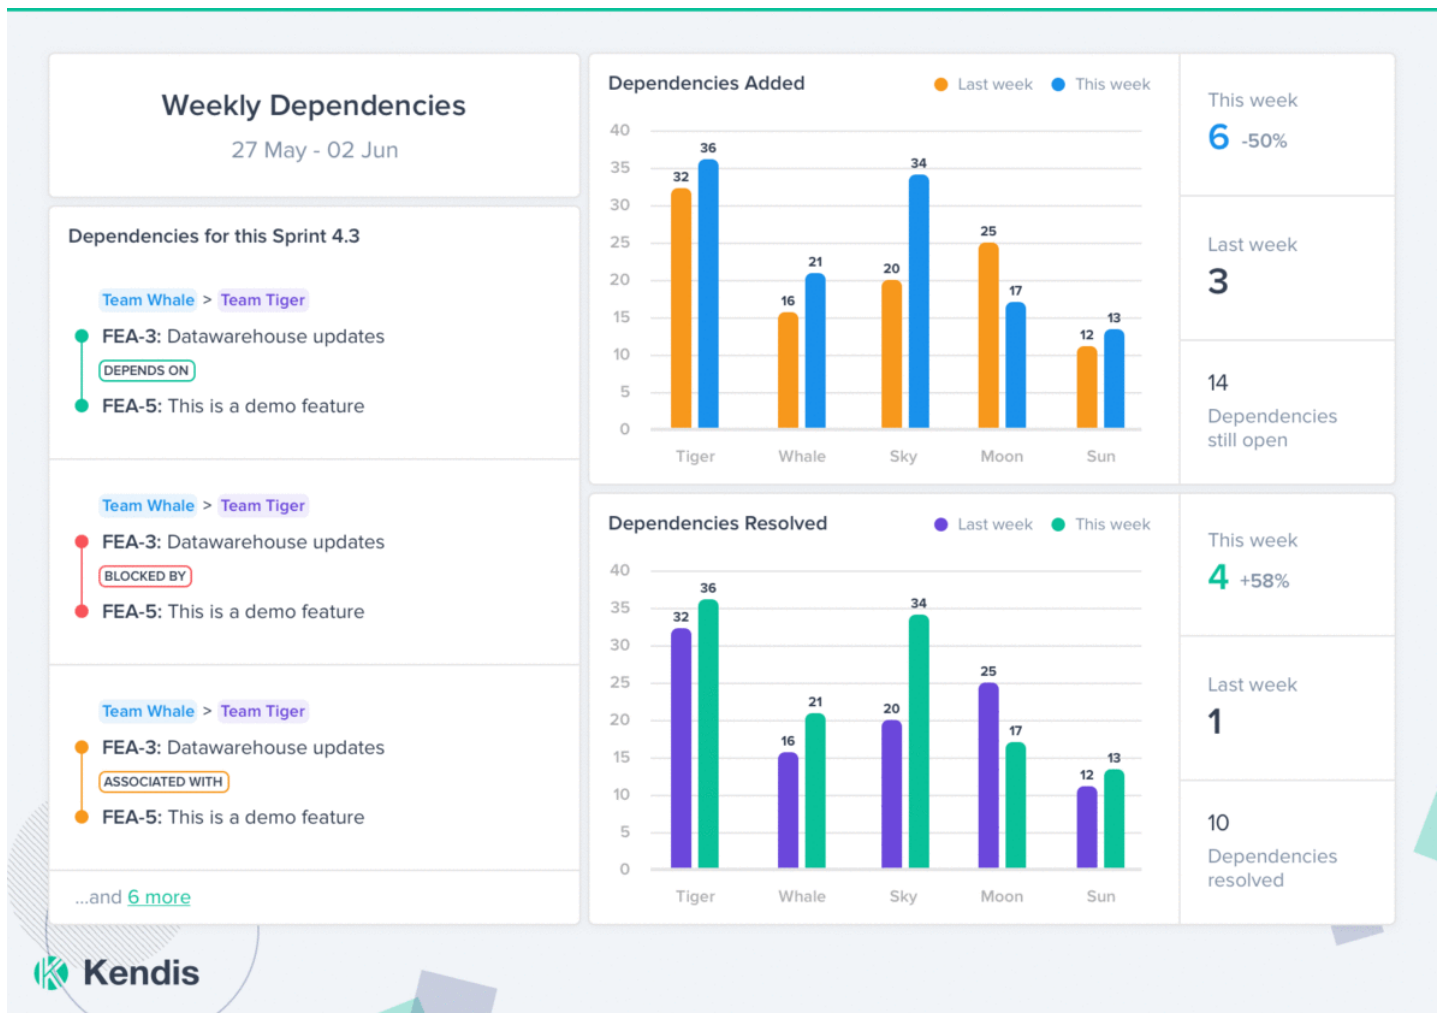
Weekly Dependencies
27 May - 02 Jun

Dependencies for this Sprint 4.3

Team Whale > Team Tiger
FEA-3: Datawarehouse updates
DEPENDS ON
FEA-5: This is a demo feature

Team Whale > Team Tiger
FEA-3: Datawarehouse updates
BLOCKED BY
FEA-5: This is a demo feature

Team Whale > Team Tiger
FEA-3: Datawarehouse updates
ASSOCIATED WITH
FEA-5: This is a demo feature

...and 6 more

Dependencies Added
Last week This week
40 35 30 25 20 15 10 5 0
32 36 16 21 20 34 25 17 12 13
Tiger Whale Sky Moon Sun

This week
6 -50%

Last week
3

14
Dependencies still open

Dependencies Resolved
Last week This week
40 35 30 25 20 15 10 5 0
32 36 16 21 20 34 25 17 12 13
Tiger Whale Sky Moon Sun

This week
4 +58%

Last week
1

10
Dependencies resolved

Kendis